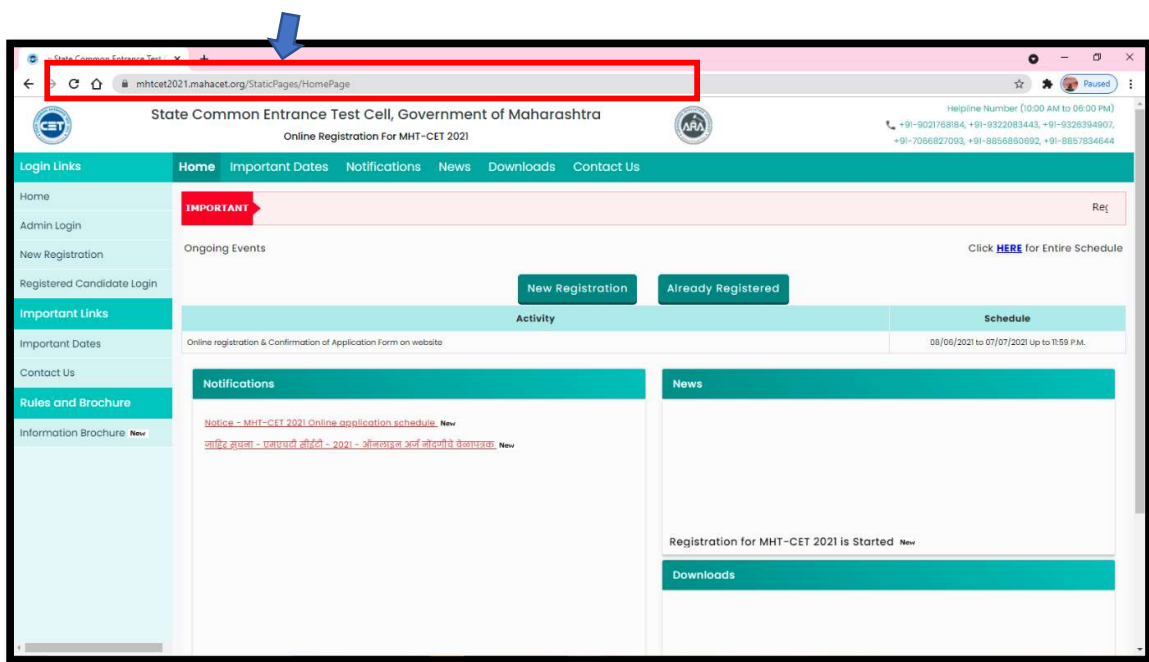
State Common Entrance Test ×

mhtcet2021.mahacet.org/StaticPages/HomePage

Paused

CET

State Common Entrance Test Cell, Government of Maharashtra
Online Registration For MHT-CET 2021

ARA

Helpline Number (10:00 AM to 06:00 PM)
+91-9021768184, +91-9322083443, +91-9326394907, +91-7066827093, +91-8856860692, +91-8857834644

Login Links

Home Important Dates Notifications News Downloads Contact Us

Home
Admin Login
New Registration
Registered Candidate Login

Important Links

Important Dates
Contact Us

Rules and Brochure

Information Brochure New

IMPORTANT

Re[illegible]

Ongoing Events

Click HERE for Entire Schedule

New Registration

Already Registered

| Activity | Schedule |
|---|---|
| Online registration & Confirmation of Application Form on website | 08/06/2021 to 07/07/2021 Up to 11:59 P.M. |

Notifications

Notice - MHT-CET 2021 Online application schedule New
जाहिर सूचना - एमएचटी सीईटी - 2021 - ऑनलाइन अर्ज नोंदणीचे वेळापत्रक New

News

Registration for MHT-CET 2021 is Started New

Downloads